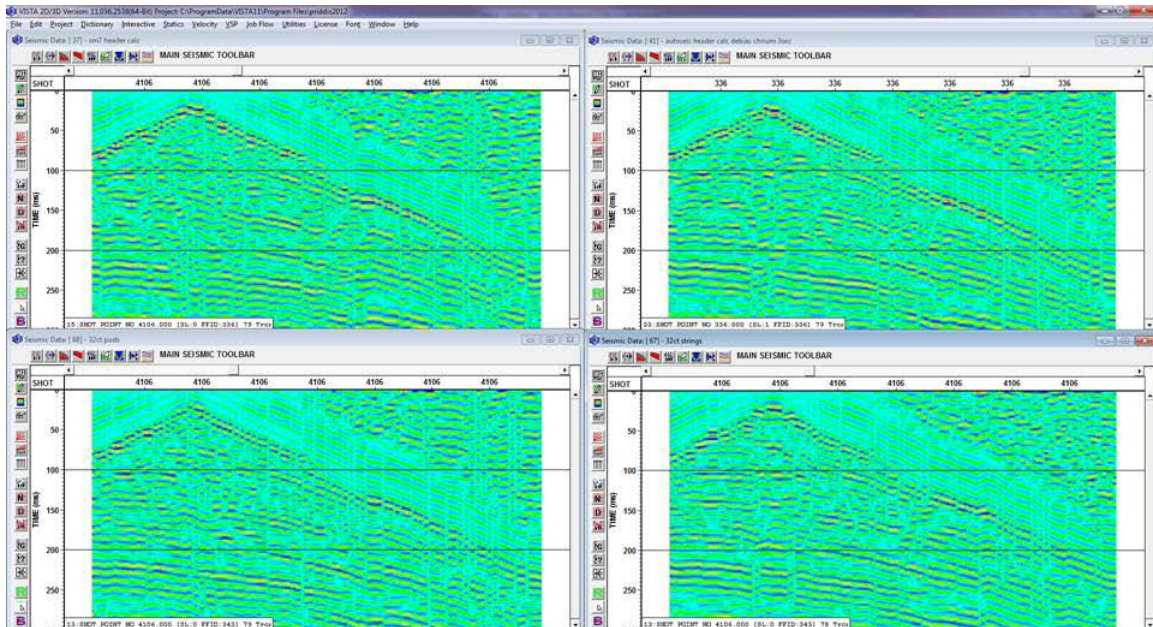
VISTA 2D/3D Version 11.036.2538(64-Bit) Project: C:\ProgramData\VISTA11\Program Files\gridiis2012

File Edit Project Dictionary Interactive Statics Velocity VSP Job Flow Utilities License Font Window Help

Seismic Data [37] - sm7 header calc

MAIN SEISMIC TOOLBAR

SHOT 4106 4106 4106 4106 4106 4106 4106

50

100

150

200

250

TIME (ms)

15:SHOT POINT NO 4106.000 (SL:0 FFID:334) 79 Trcs

Seismic Data [41] - autosais header calc debias chnum 3sec

MAIN SEISMIC TOOLBAR

SHOT 336 336 336 336 336 336 336

50

100

150

200

250

TIME (ms)

33:SHOT POINT NO 334.000 (SL:1 FFID:334) 79 Trcs

Seismic Data [68] - 32ct pods

MAIN SEISMIC TOOLBAR

SHOT 4106 4106 4106 4106 4106 4106 4106

50

100

150

200

250

TIME (ms)

13:SHOT POINT NO 4106.000 (SL:0 FFID:343) 79 Trcs

Seismic Data [67] - 32ct strings

MAIN SEISMIC TOOLBAR

SHOT 4106 4106 4106 4106 4106 4106

50

100

150

200

250

TIME (ms)

13:SHOT POINT NO 4106.000 (SL:0 FFID:343) 79 Trcs